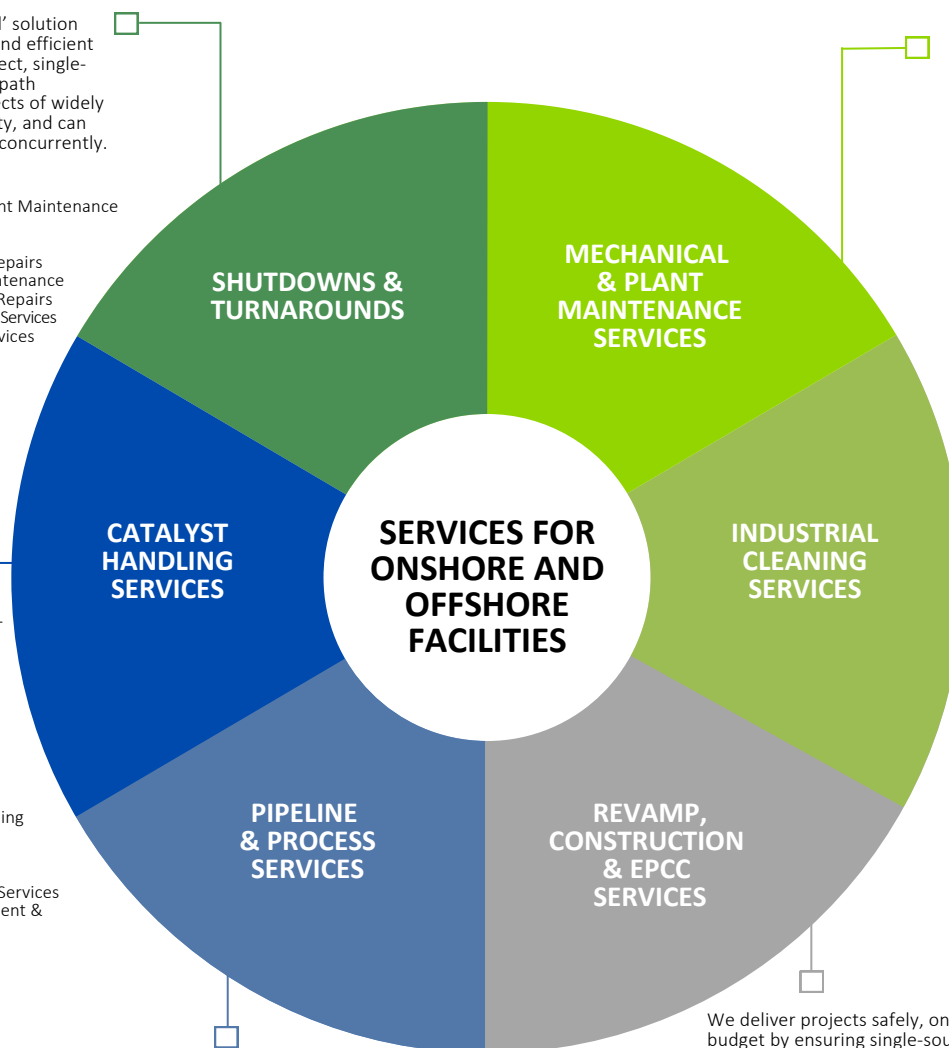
l' solution
nd efficient
ect, single-
path
cts of widely
ty, and can
concurrently.

nt Maintenance

epairs
ntenance
Repairs
Services
vices

SHUTDOWNS & TURNAROUNDS

MECHANICAL & PLANT MAINTENANCE SERVICES

CATALYST HANDLING SERVICES

SERVICES FOR ONSHORE AND OFFSHORE FACILITIES

INDUSTRIAL CLEANING SERVICES

ing

Services
ent &

PIPELINE & PROCESS SERVICES

REVAMP, CONSTRUCTION & EPCC SERVICES

We deliver projects safely, on
budget by ensuring single-sou